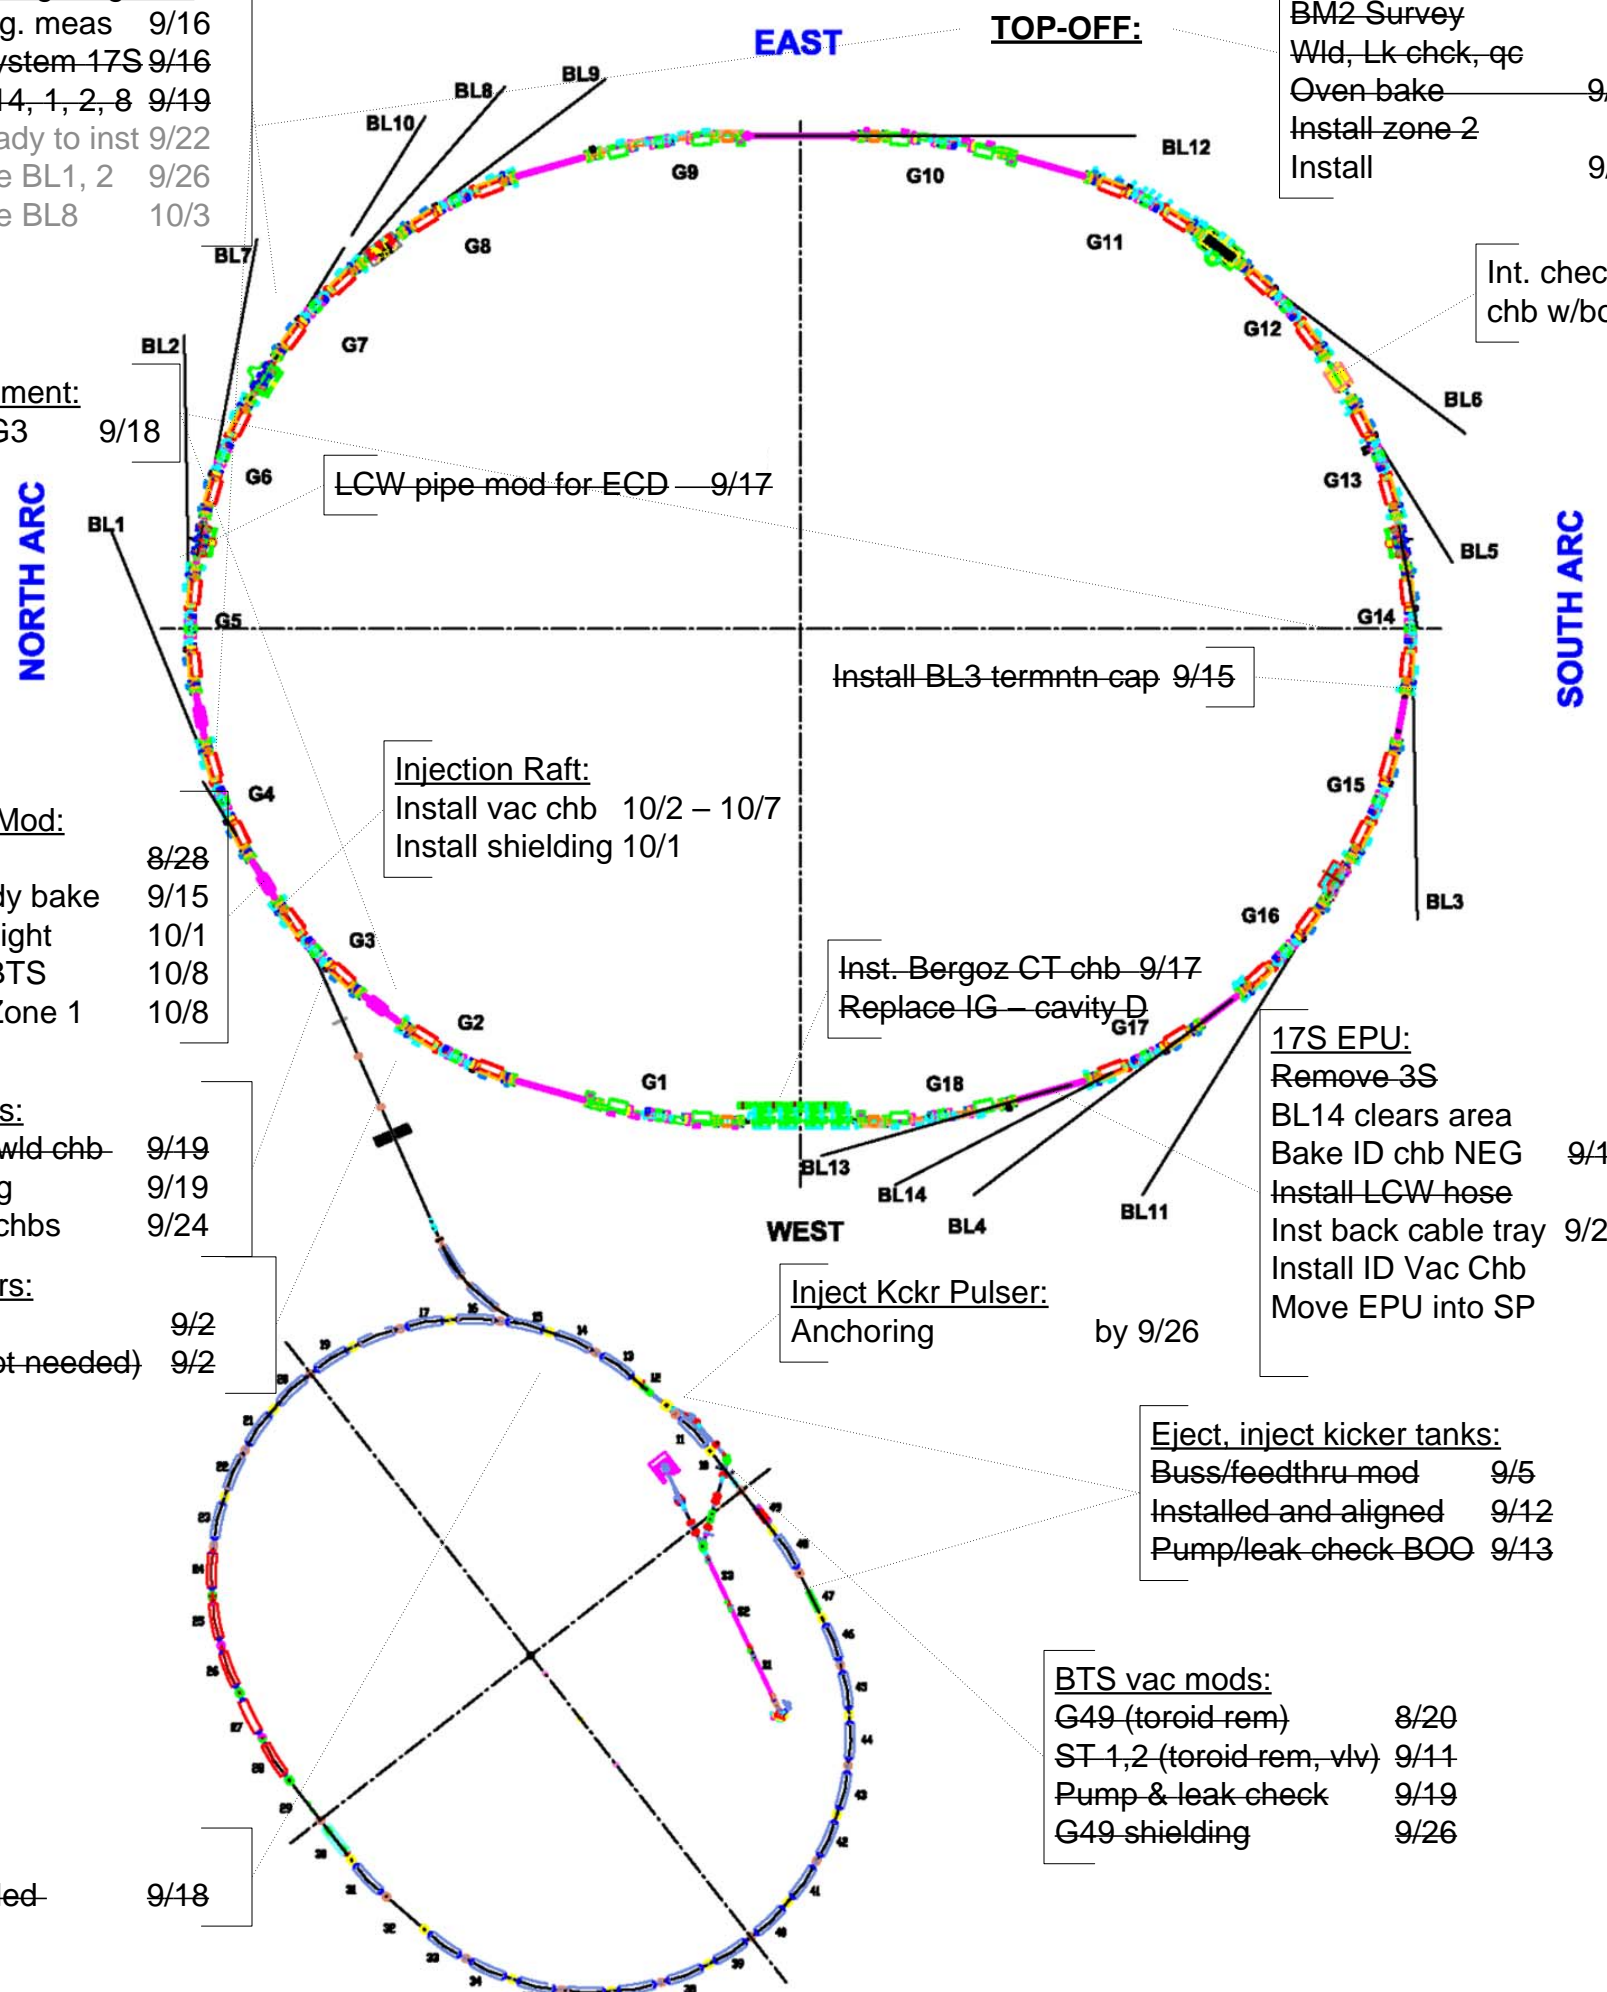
g. meas 9/16
ystem 17S 9/16
14, 1, 2, 8 9/19
ady to inst 9/22
e BL1, 2 9/26
e BL8 10/3

EAST

TOP-OFF:

BM2 Survey
Wld, Lk chck, qc
Oven bake 9/
Install zone 2
Install 9/

BL9
BL8
BL10
BL12
G9
G10
G8
G11
BL7
BL2
G7
G12

Int. chec
chb w/bo

BL6

ment:
G3 9/18

LCW pipe mod for ECD 9/17

G6
G13
BL1
BL5

NORTH ARC

SOUTH ARC

G5
G14

Install BL3 termntn cap 9/15

Injection Raft:
Install vac chb 10/2 – 10/7
Install shielding 10/1

G4
G15

Mod:
8/28
dy bake 9/15
ight 10/1
BTS 10/8
Zone 1 10/8

BL3
G16
G3

Inst. Bergoz CT chb 9/17
Replace IG – cavity D

G17
G2

17S EPU:
Remove 3S
BL14 clears area
Bake ID chb NEG 9/1
Install LCW hose
Inst back cable tray 9/2
Install ID Vac Chb
Move EPU into SP

G1
G18

s:
wld chb 9/19
g 9/19
chbs 9/24

BL13
BL14
BL4
BL11
WEST

Inject Kckr Pulser:
Anchoring by 9/26

rs:
9/2
ot needed) 9/2

Eject, inject kicker tanks:
Buss/feedthru mod 9/5
Installed and aligned 9/12
Pump/leak check BOO 9/13

BTS vac mods:
G49 (toroid rem) 8/20
ST 1,2 (toroid rem, vlv) 9/11
Pump & leak check 9/19
G49 shielding 9/26

led 9/18